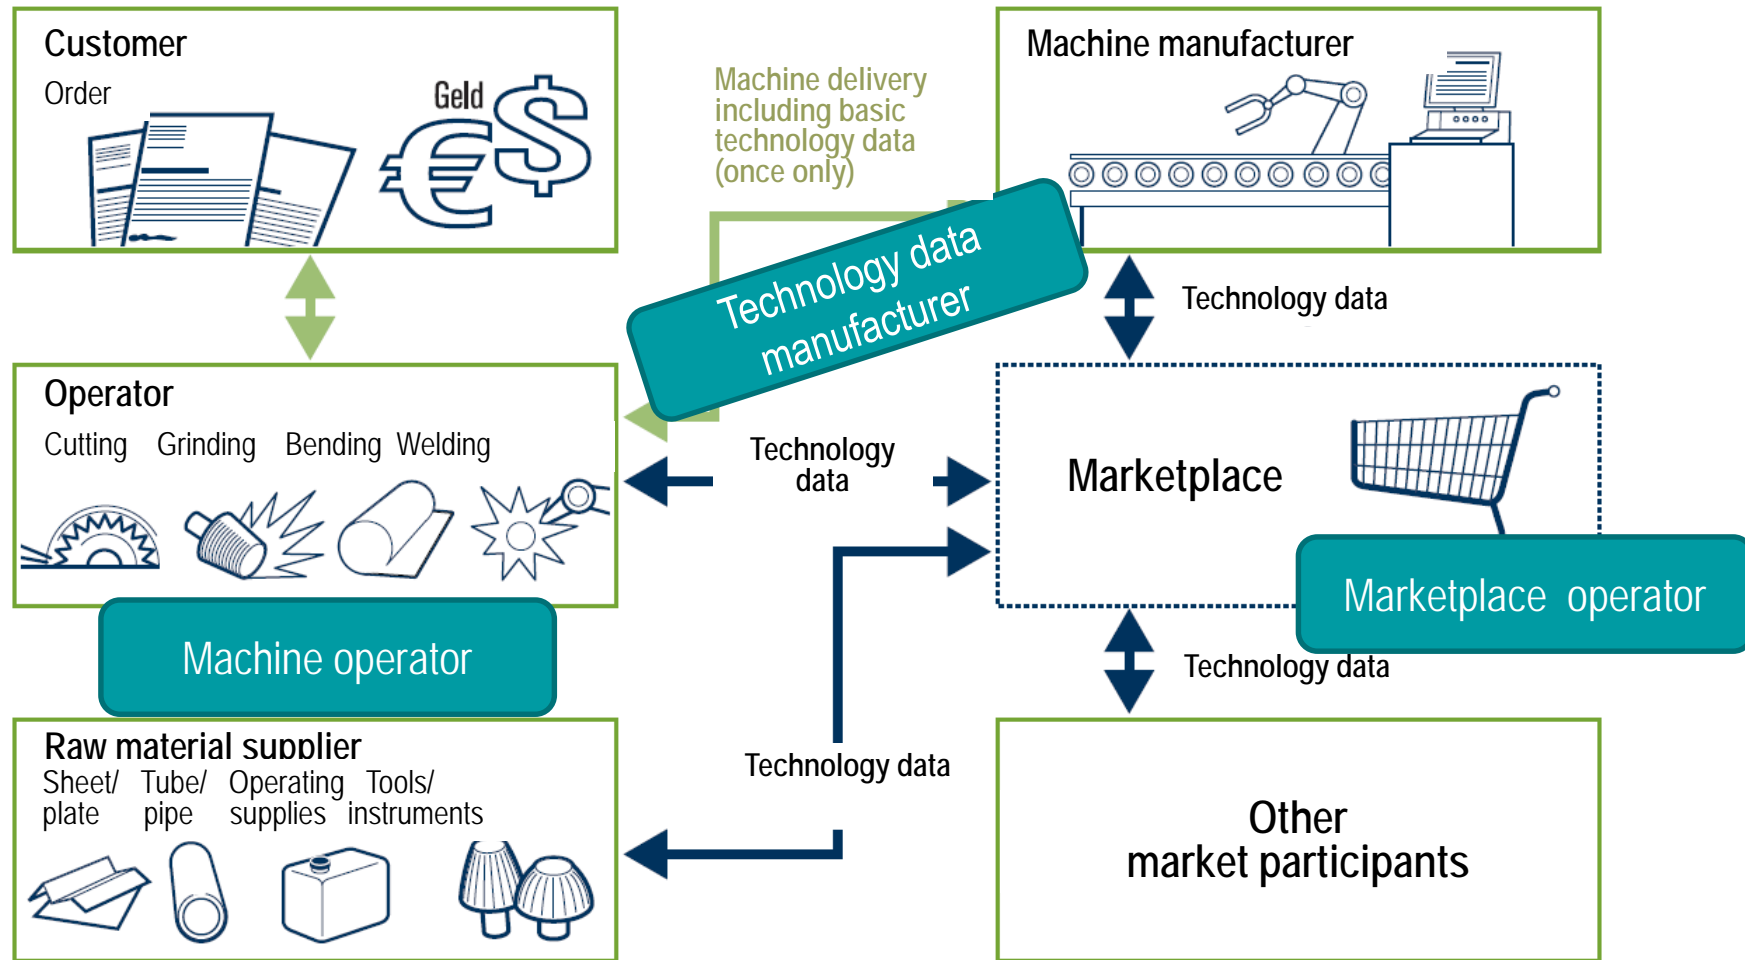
Customer

Order

Geld

Machine delivery including basic technology data (once only)

Machine manufacturer

Technology data manufacturer

Technology data

Operator

Cutting Grinding Bending Welding

Technology data

Marketplace

Marketplace operator

Machine operator

Technology data

Raw material supplier

Sheet/ plate

Tube/ pipe

Operating supplies

Tools/ instruments

Technology data

Other market participants